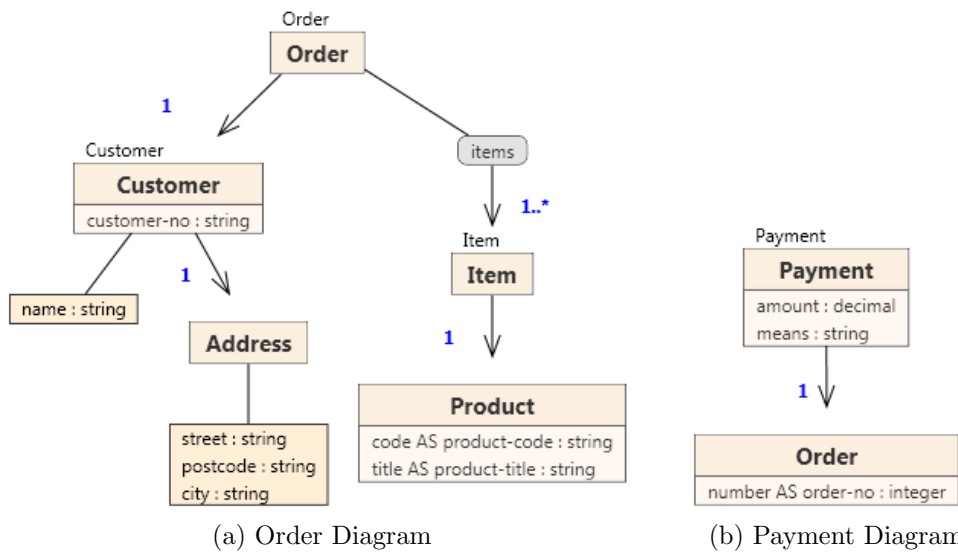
Order
Order

1

Customer
Customer
customer-no : string

items

1..*

name : string

1

Item
Item

Address

1

street : string
postcode : string
city : string

Product
code AS product-code : string
title AS product-title : string

Payment
Payment
amount : decimal
means : string

1

Order
number AS order-no : integer

(a) Order Diagram

(b) Payment Diagram